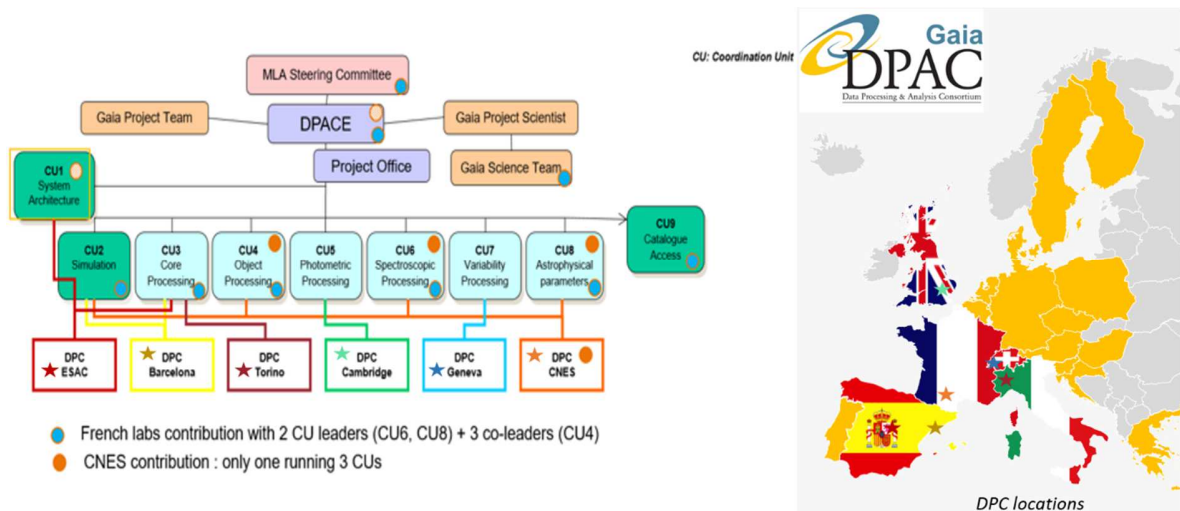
MLA Steering Committee

Gaia Project Team

DPACE

Gaia Project Scientist

Project Office

Gaia Science Team

CU1 System Architecture

CU2 Simulation

CU3 Core Processing

CU4 Object Processing

CU5 Photometric Processing

CU6 Spectroscopic Processing

CU7 Variability Processing

CU8 Astrophysical parameters

CU9 Catalogue Access

DPC ESAC

DPC Barcelona

DPC Torino

DPC Cambridge

DPC Geneva

DPC CNES

French labs contribution with 2 CU leaders (CU6, CU8) + 3 co-leaders (CU4)

CNES contribution : only one running 3 CUs

CU: Coordination Unit

Gaia DPAC Data Processing & Analysis Consortium

DPC locations